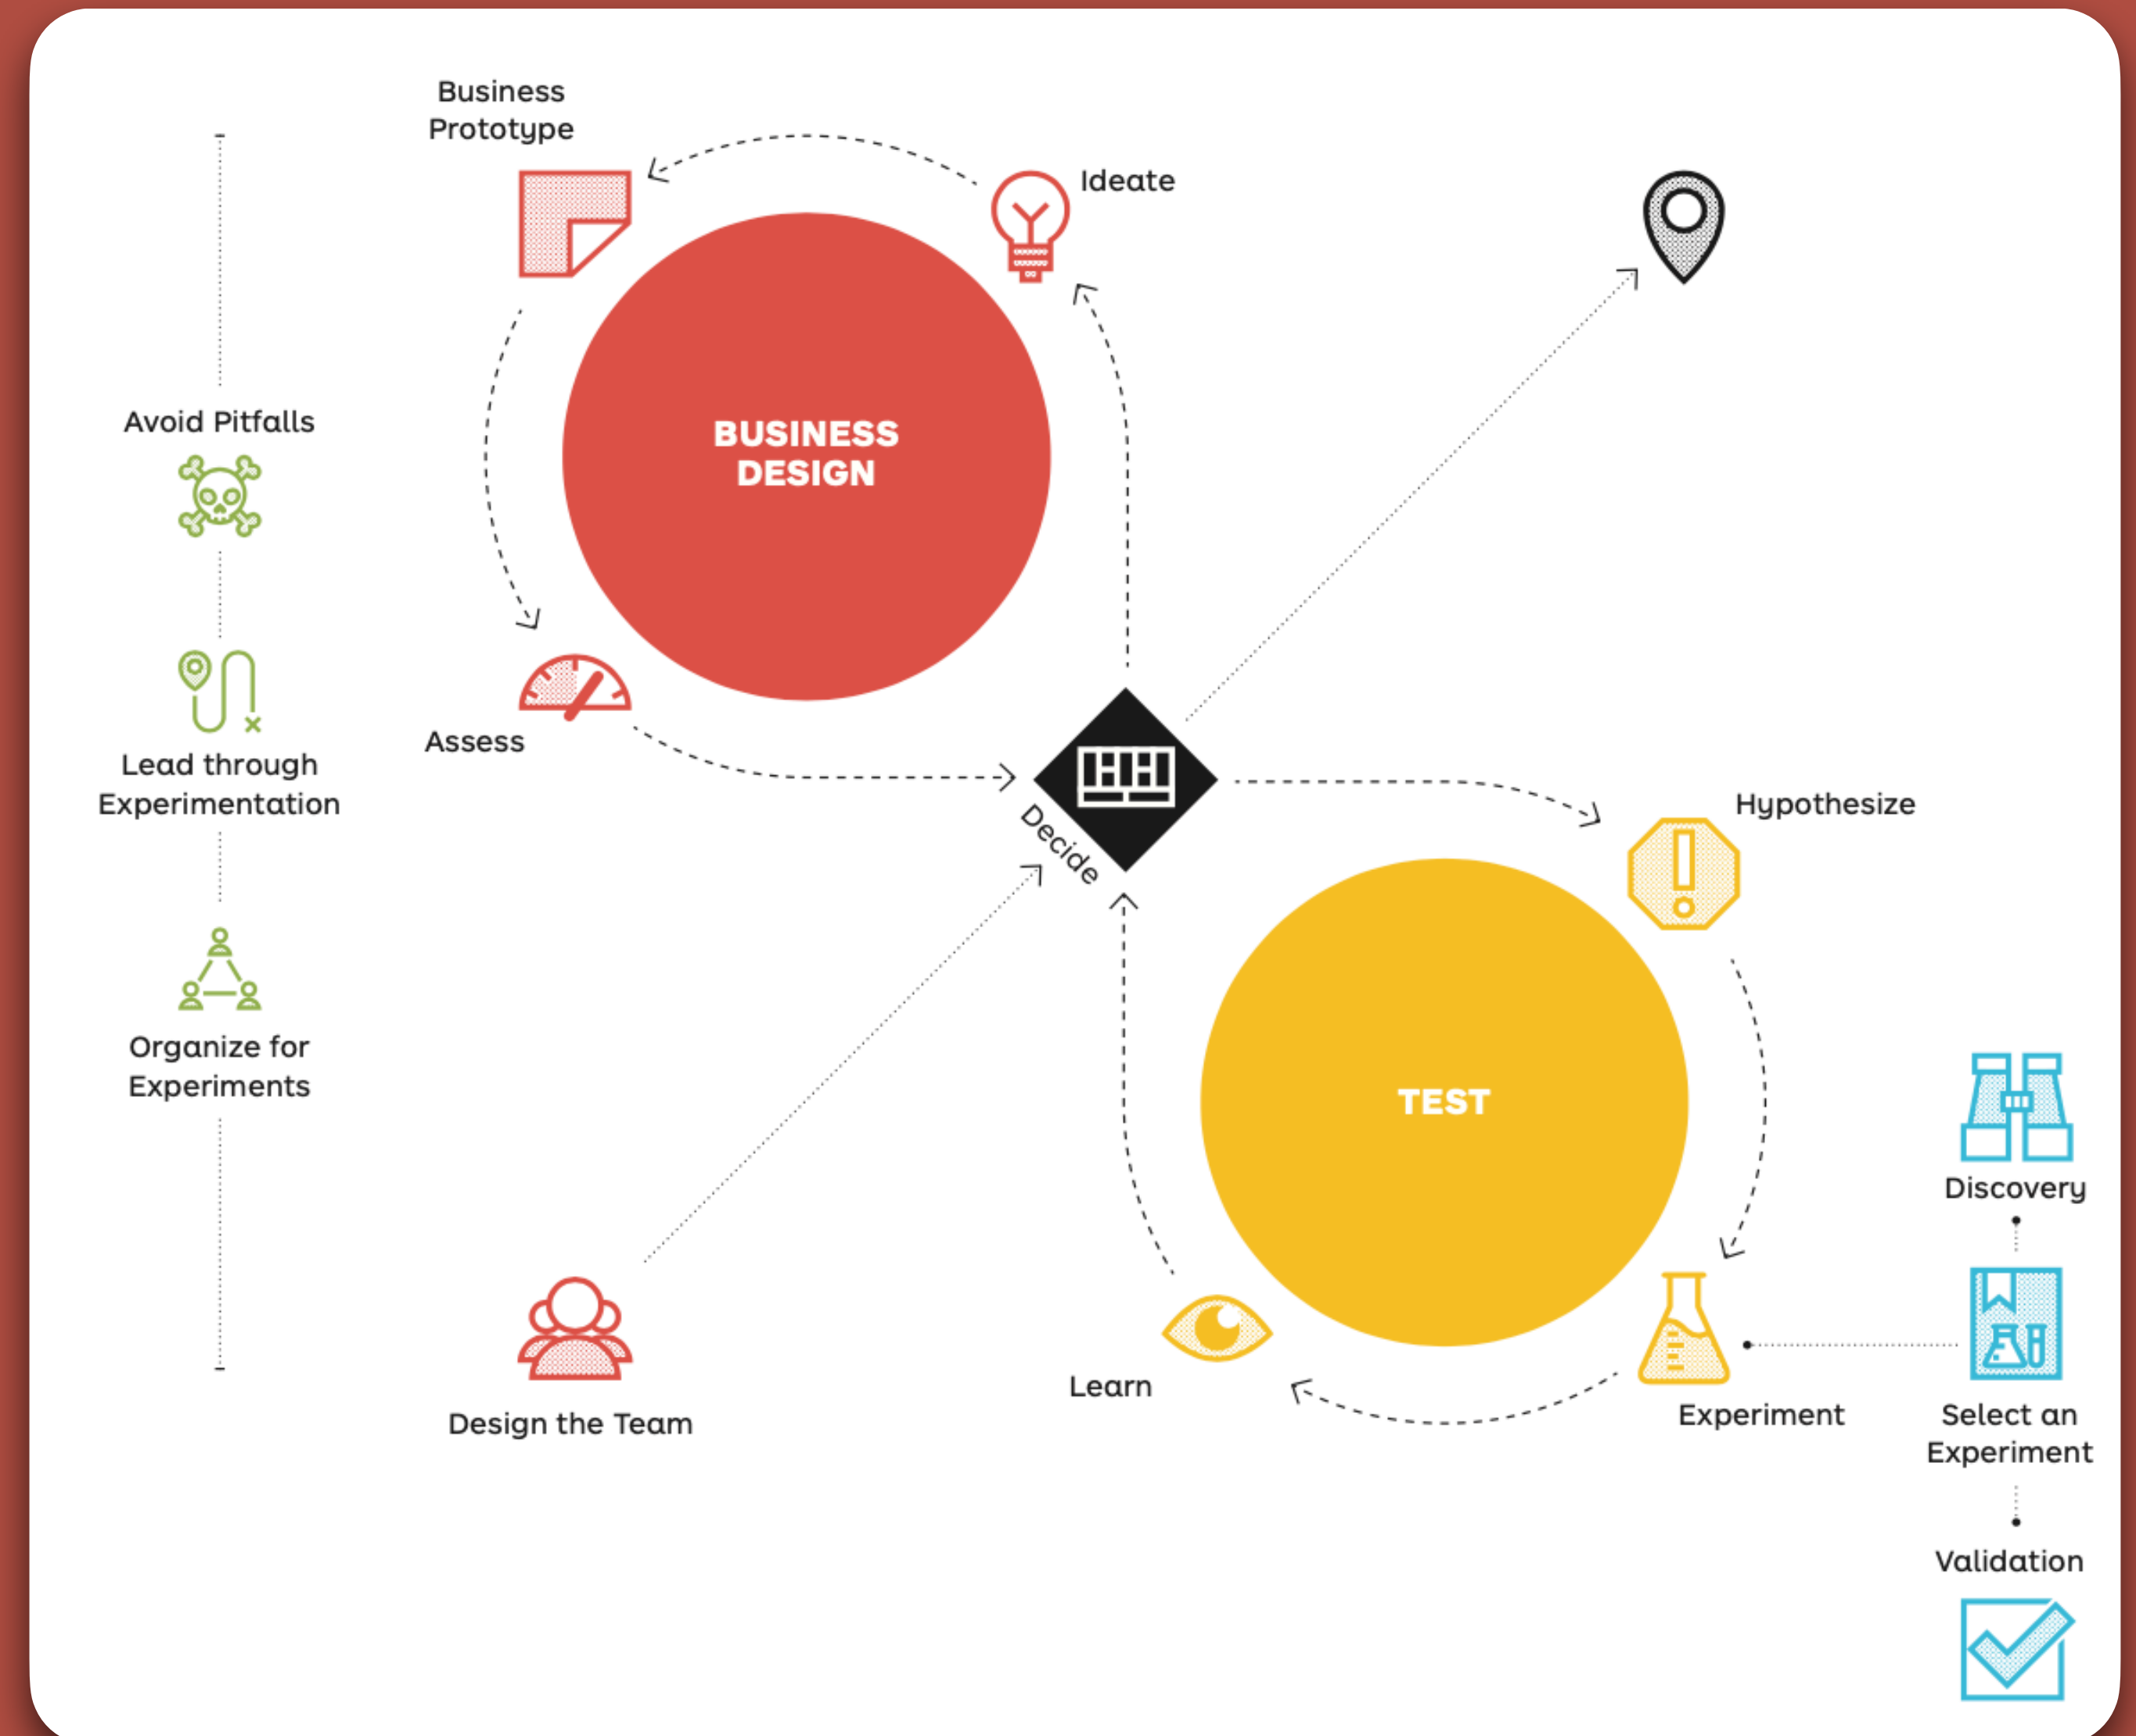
Business Prototype

Ideate

BUSINESS DESIGN

Assess

Avoid Pitfalls

Lead through Experimentation

Organize for Experiments

Decide

Hypothesize

TEST

Discovery

Select an Experiment

Validation

Experiment

Learn

Design the Team